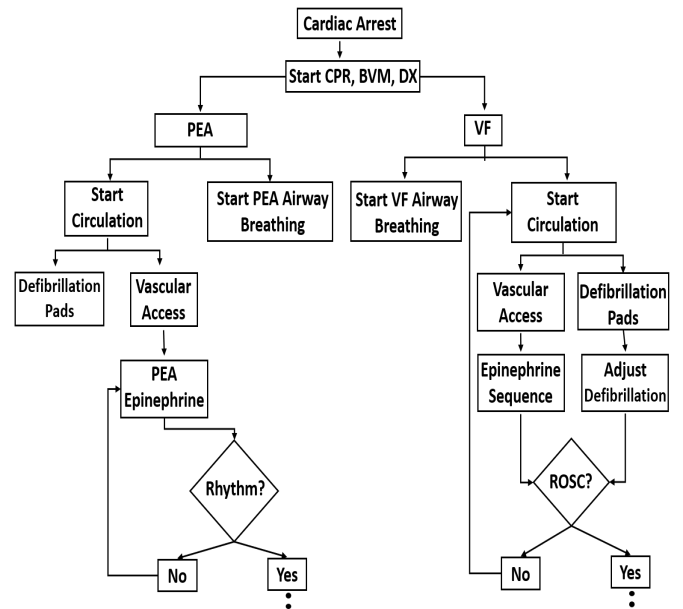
Cardiac Arrest

Start CPR, BVM, DX

PEA

VF

Start Circulation

Start PEA Airway Breathing

Start VF Airway Breathing

Start Circulation

Defibrillation Pads

Vascular Access

Vascular Access

Defibrillation Pads

PEA Epinephrine

Epinephrine Sequence

Adjust Defibrillation

Rhythm?

ROSC?

No

Yes

No

Yes